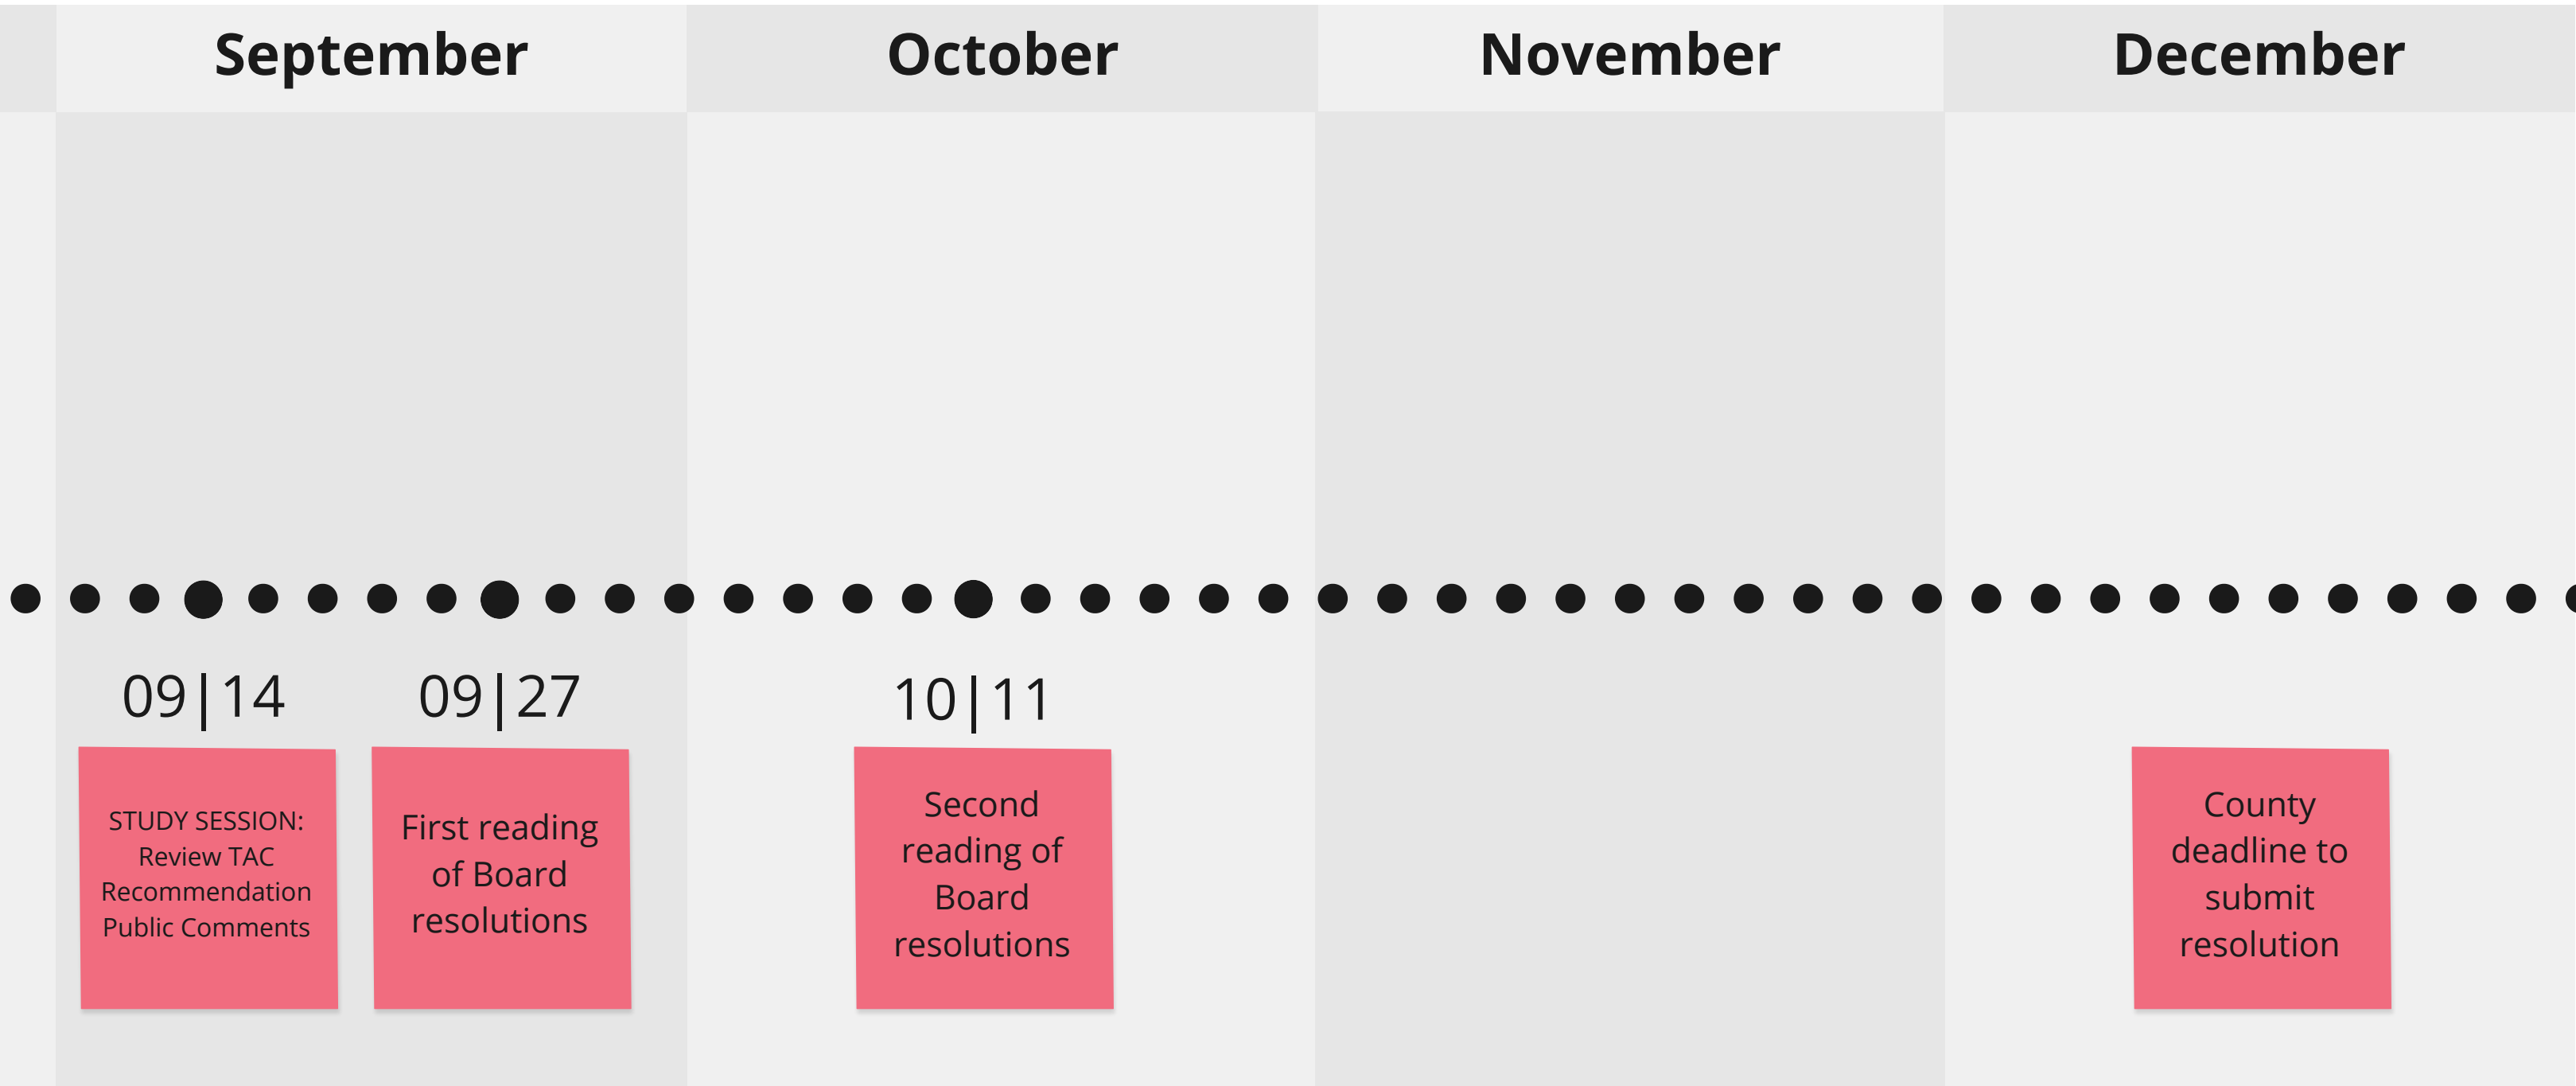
September

October

November

December

09|14

STUDY SESSION: Review TAC Recommendation Public Comments

09|27

First reading of Board resolutions

10|11

Second reading of Board resolutions

County deadline to submit resolution